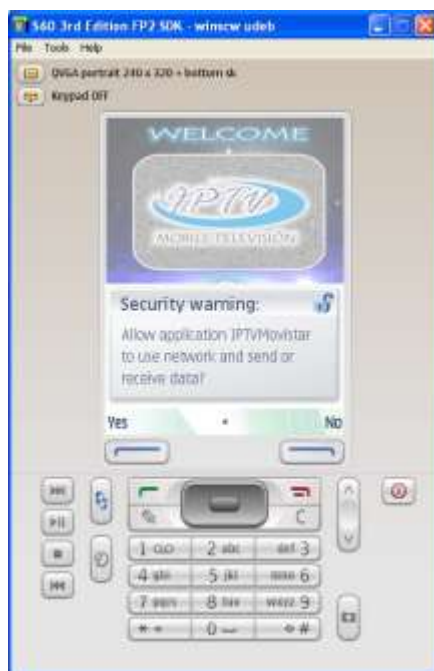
S60 3rd Edition FP2 SDK - winscw udeb
File Tools Help
QVGA portrait 240 x 320 + bottom sk
Keypad OFF

WELCOME
IPTV
MOBILE TELEVISION

Security warning:
Allow application IPTVMovistar to use network and send or receive data?

Yes
No

C
1 ဝဝ
2 abc
def 3
4 ghi
5 jkl
mno 6
7 pqrs
8 tuv
wxyz 9
* +
0 ⎵
⇧ #